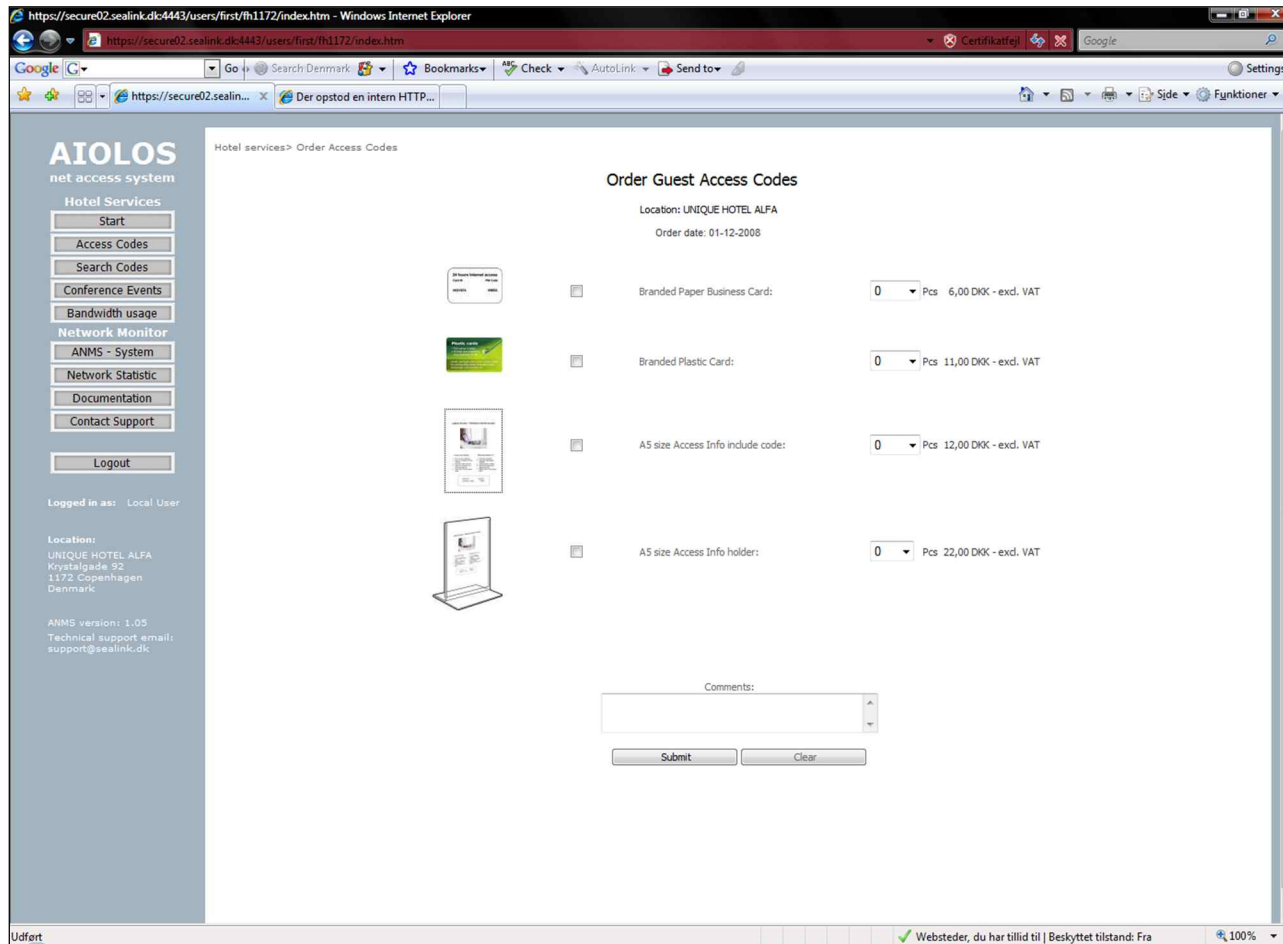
https://secure02.sealink.dk:4443/users/first/fh1172/index.htm - Windows Internet Explorer

https://secure02.sealink.dk:4443/users/first/fh1172/index.htm

Certifikatfejl

Google

Google G

Go

Search Denmark

Bookmarks

Check

AutoLink

Send to

Settings

https://secure02.sealin...

Der opstod en intern HTTP...

Side

Funktioner

AIOLOS
net access system

Hotel Services

Start

Access Codes

Search Codes

Conference Events

Bandwidth usage

Network Monitor

ANMS - System

Network Statistic

Documentation

Contact Support

Logout

Logged in as: Local User

Location:
UNIQUE HOTEL ALFA
Krystalgade 92
1172 Copenhagen
Denmark

ANMS version: 1.05
Technical support email:
support@sealink.dk

Hotel services> Order Access Codes

Order Guest Access Codes

Location: UNIQUE HOTEL ALFA

Order date: 01-12-2008

24 hours Internet access

Branded Paper Business Card:

0 Pcs 6,00 DKK - excl. VAT

Plastic card

Branded Plastic Card:

0 Pcs 11,00 DKK - excl. VAT

A5 size Access Info include code:

0 Pcs 12,00 DKK - excl. VAT

A5 size Access Info holder:

0 Pcs 22,00 DKK - excl. VAT

Comments:

Submit

Clear

Udført

Websteder, du har tillid til | Beskyttet tilstand: Fra

100%